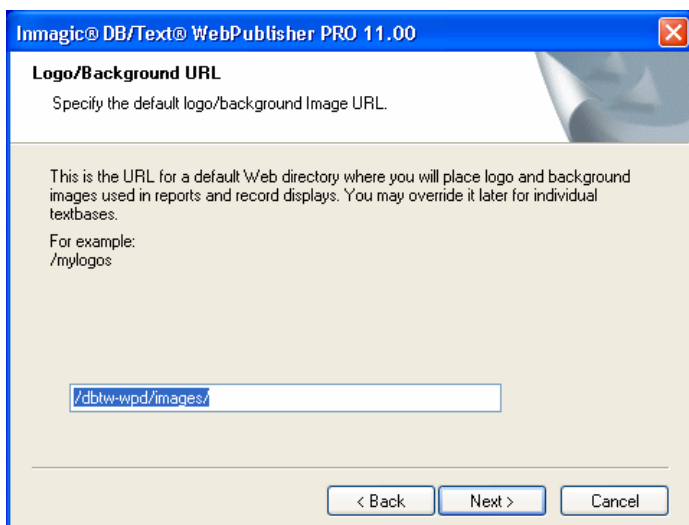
Inmagic® DB/Text® WebPublisher PRO 11.00

Logo/Background URL

Specify the default logo/background Image URL.

This is the URL for a default Web directory where you will place logo and background images used in reports and record displays. You may override it later for individual textbases.

For example:
/mylogos

/dbtw-wpd/images/

< Back
Next >
Cancel